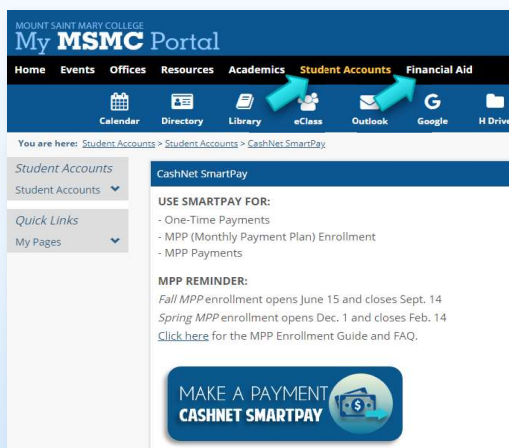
MOUNT SAINT MARY COLLEGE
My MSMC Portal

Home Events Offices Resources Academics Student Accounts Financial Aid

Calendar Directory Library eClass Outlook Google H Drive

You are here: Student Accounts > Student Accounts > CashNet SmartPay

Student Accounts
Student Accounts

Quick Links
My Pages

CashNet SmartPay

USE SMARTPAY FOR:
- One-Time Payments
- MPP (Monthly Payment Plan) Enrollment
- MPP Payments

MPP REMINDER:
Fall MPP enrollment opens June 15 and closes Sept. 14
Spring MPP enrollment opens Dec. 1 and closes Feb. 14
Click here for the MPP Enrollment Guide and FAQ.

MAKE A PAYMENT
CASHNET SMARTPAY